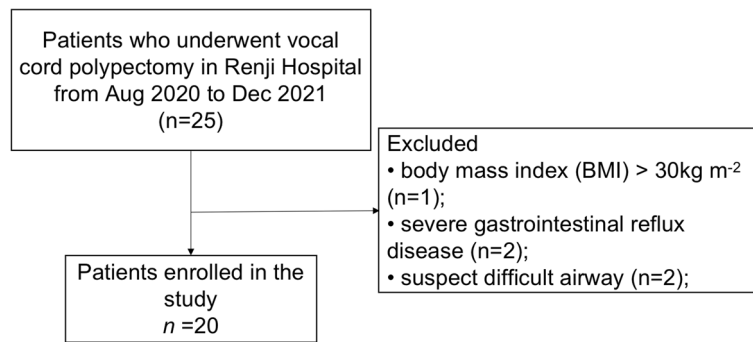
Patients who underwent vocal cord polypectomy in Renji Hospital from Aug 2020 to Dec 2021 (n=25)

Excluded
• body mass index (BMI) > 30kg m$^{-2}$ (n=1);
• severe gastrointestinal reflux disease (n=2);
• suspect difficult airway (n=2);

Patients enrolled in the study
$n$ =20